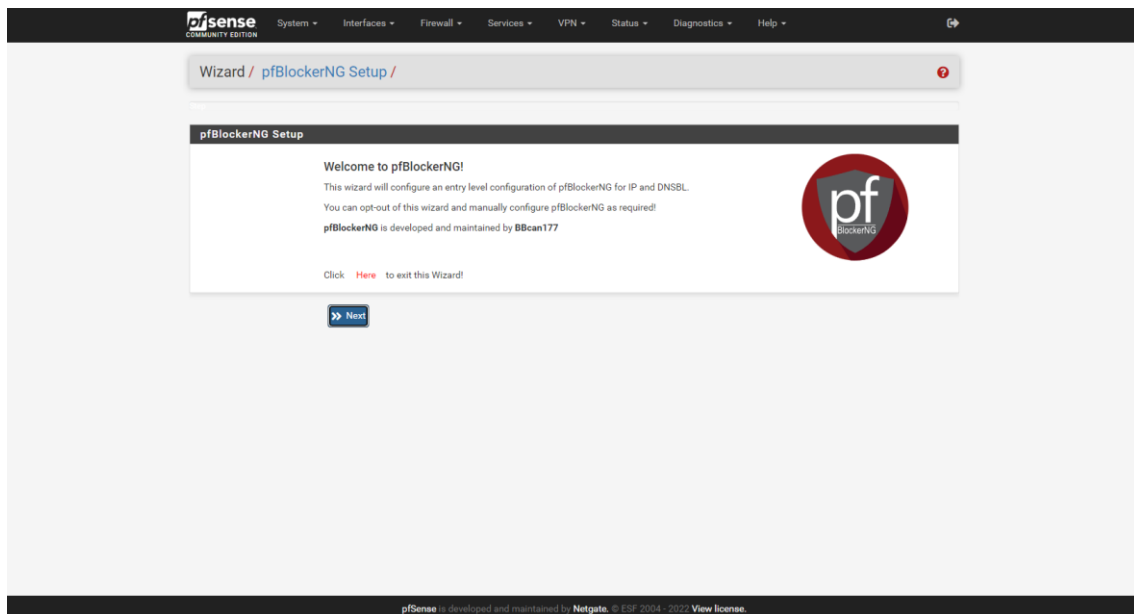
pfsense COMMUNITY EDITION System ▾ Interfaces ▾ Firewall ▾ Services ▾ VPN ▾ Status ▾ Diagnostics ▾ Help ▾

Wizard / pfBlockerNG Setup /

pfBlockerNG Setup

Welcome to pfBlockerNG!

This wizard will configure an entry level configuration of pfBlockerNG for IP and DNSBL.

You can opt-out of this wizard and manually configure pfBlockerNG as required!

pfBlockerNG is developed and maintained by BBcan177

pf BlockerNG

Click Here to exit this Wizard!

Next

pfSense is developed and maintained by Netgate. © ESF 2004 - 2022 View license.